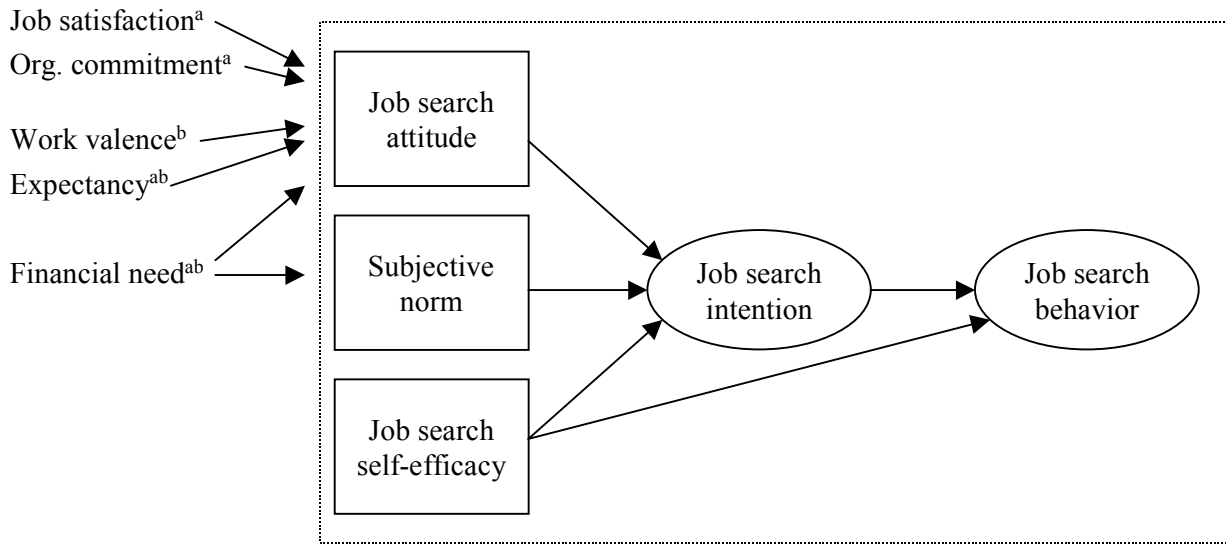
Job satisfaction$^{a}$
Org. commitment$^{a}$
Work valence$^{b}$
Expectancy$^{ab}$
Financial need$^{ab}$

Job search attitude

Subjective norm

Job search self-efficacy

Job search intention

Job search behavior